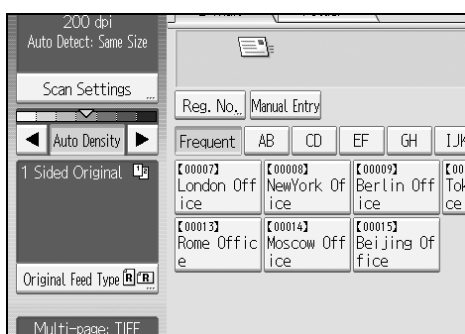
200 dpi
Auto Detect: Same Size

Scan Settings

Auto Density

1 Sided Original

Original Feed Type

Multi-page: TIFF

Reg. No. Manual Entry

Frequent AB CD EF GH IJK

【00007】 London Office
【00008】 NewYork Office
【00009】 Berlin Office
【000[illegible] Tok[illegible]ce
【00013】 Rome Office
【00014】 Moscow Office
【00015】 Beijing Office